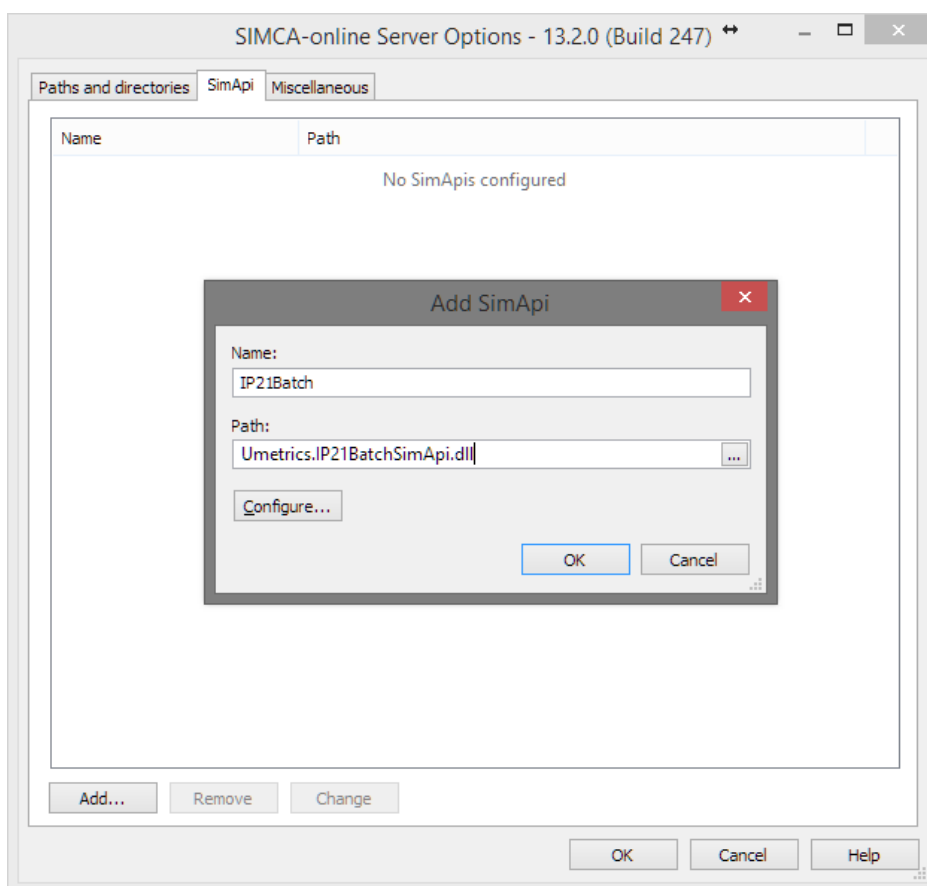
SIMCA-online Server Options - 13.2.0 (Build 247)

Paths and directories | SimApi | Miscellaneous

| Name | Path |
|---|---|

No SimApis configured

Add SimApi

Name:
IP21Batch

Path:
Umetrics.IP21BatchSimApi.dll ...

Configure...

OK Cancel

Add... Remove Change

OK Cancel Help